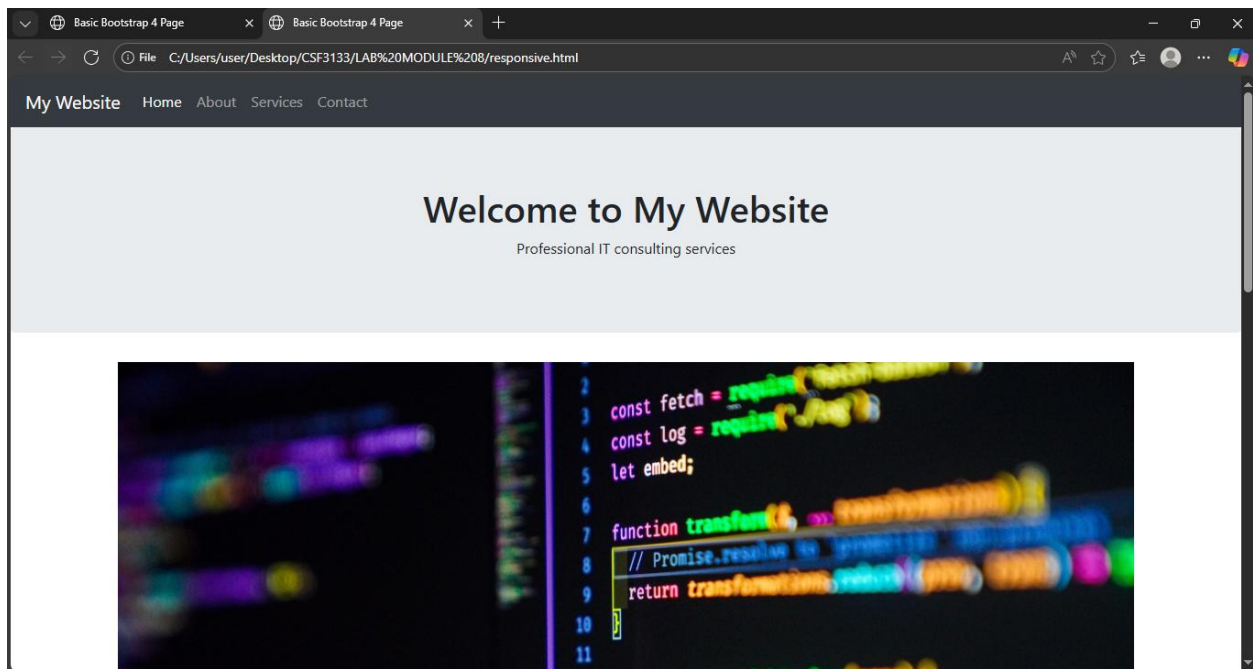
Basic Bootstrap 4 Page
Basic Bootstrap 4 Page
File C:/Users/user/Desktop/CSF3133/LAB%20MODULE%208/responsive.html

My Website Home About Services Contact

Welcome to My Website

Professional IT consulting services

2
3 const fetch = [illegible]
4 const log = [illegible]
5 let embed;
6
7 function transform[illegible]
8 // Promise.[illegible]
9 return transformations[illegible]
10 }
11